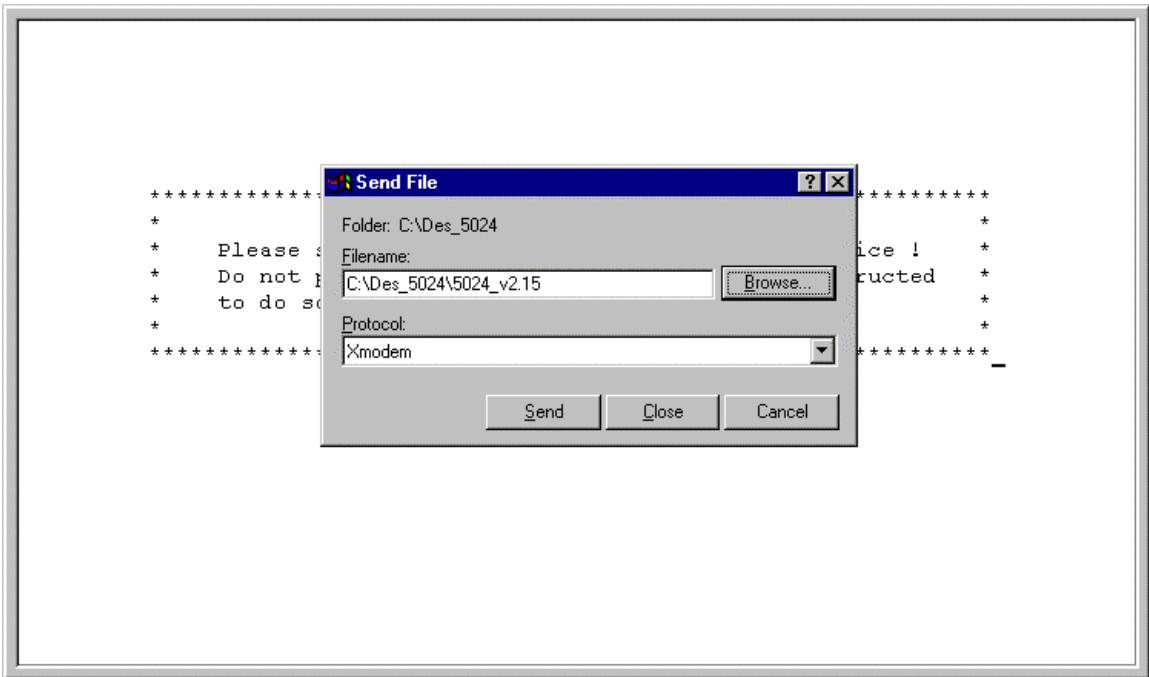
*************
*
*    Please s
*    Do not p
*    to do sc
*
*************

Send File
?
X
Folder: C:\Des_5024
Filename:
C:\Des_5024\5024_v2.15
Browse...
Protocol:
Xmodem
Send
Close
Cancel

**********
*
ice !    *
ructed   *
*
*
**********_